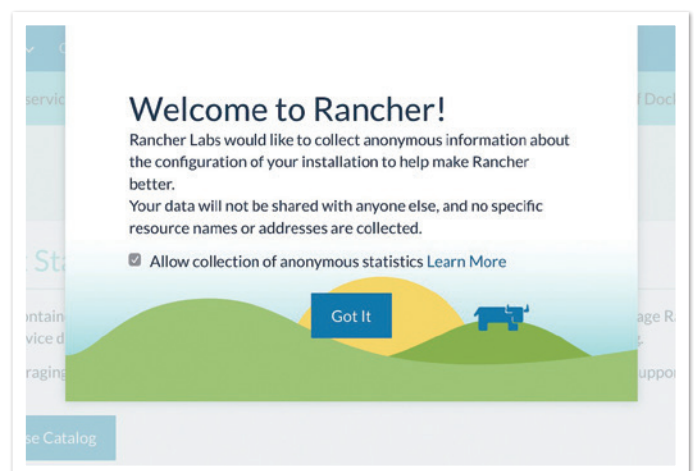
servic

f Doc

Welcome to Rancher!

Rancher Labs would like to collect anonymous information about the configuration of your installation to help make Rancher better.

Your data will not be shared with anyone else, and no specific resource names or addresses are collected.

Sta

Allow collection of anonymous statistics Learn More

ontai

vice d

raging

Got It

age R

uppo

se Catalog